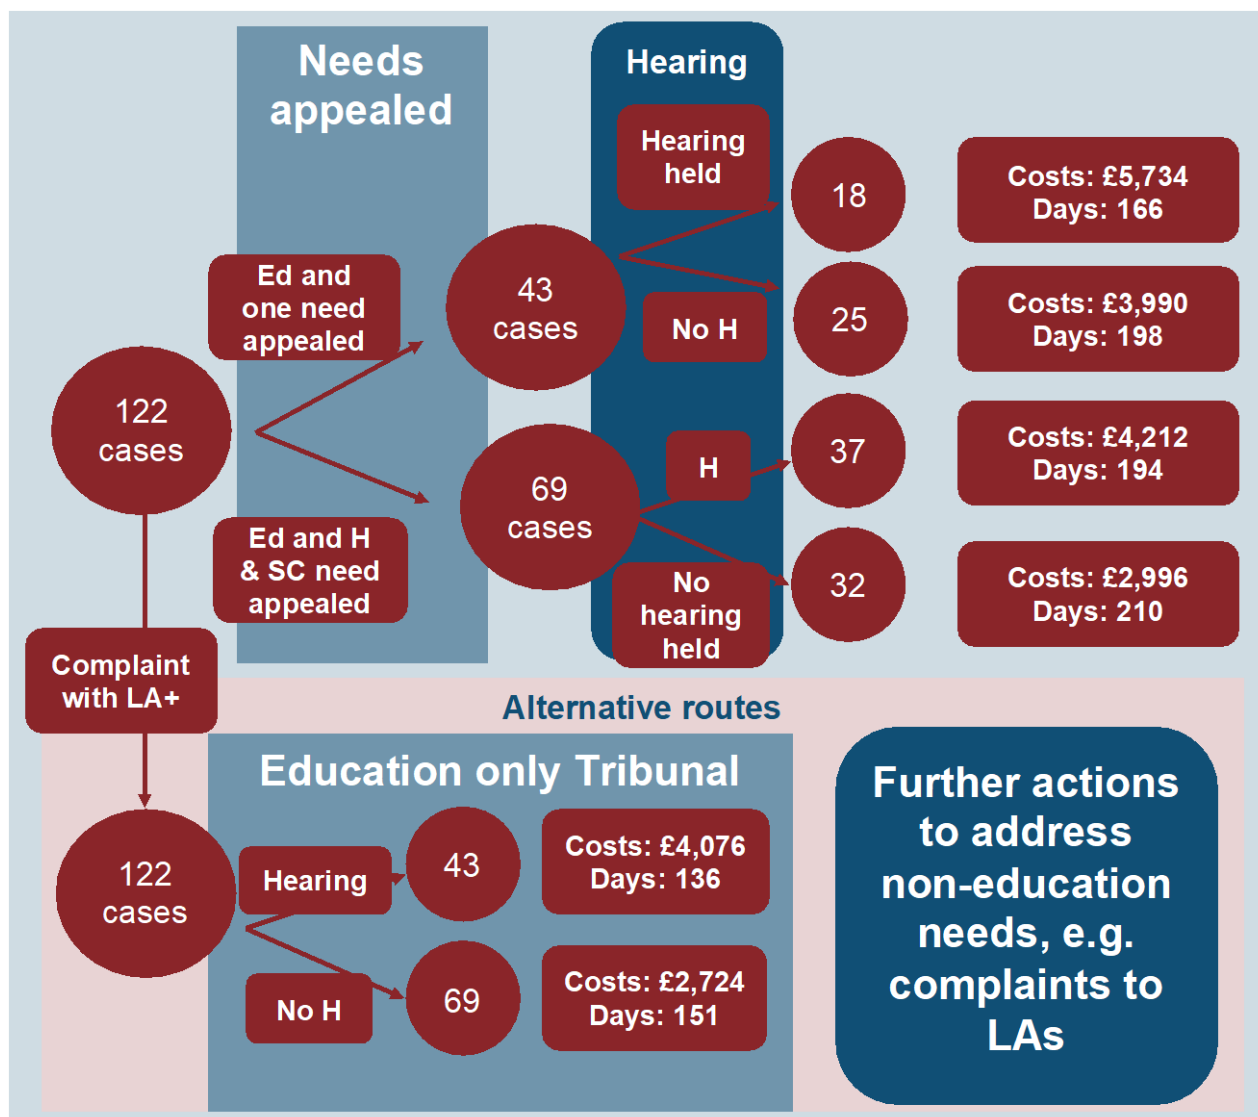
Needs appealed

Hearing

Hearing held

18

Costs: £5,734
Days: 166

Ed and one need appealed

43 cases

No H

25

Costs: £3,990
Days: 198

122 cases

H

37

Costs: £4,212
Days: 194

69 cases

Ed and H & SC need appealed

No hearing held

32

Costs: £2,996
Days: 210

Complaint with LA+

Alternative routes

Education only Tribunal

122 cases

Hearing

43

Costs: £4,076
Days: 136

No H

69

Costs: £2,724
Days: 151

Further actions to address non-education needs, e.g. complaints to LAs